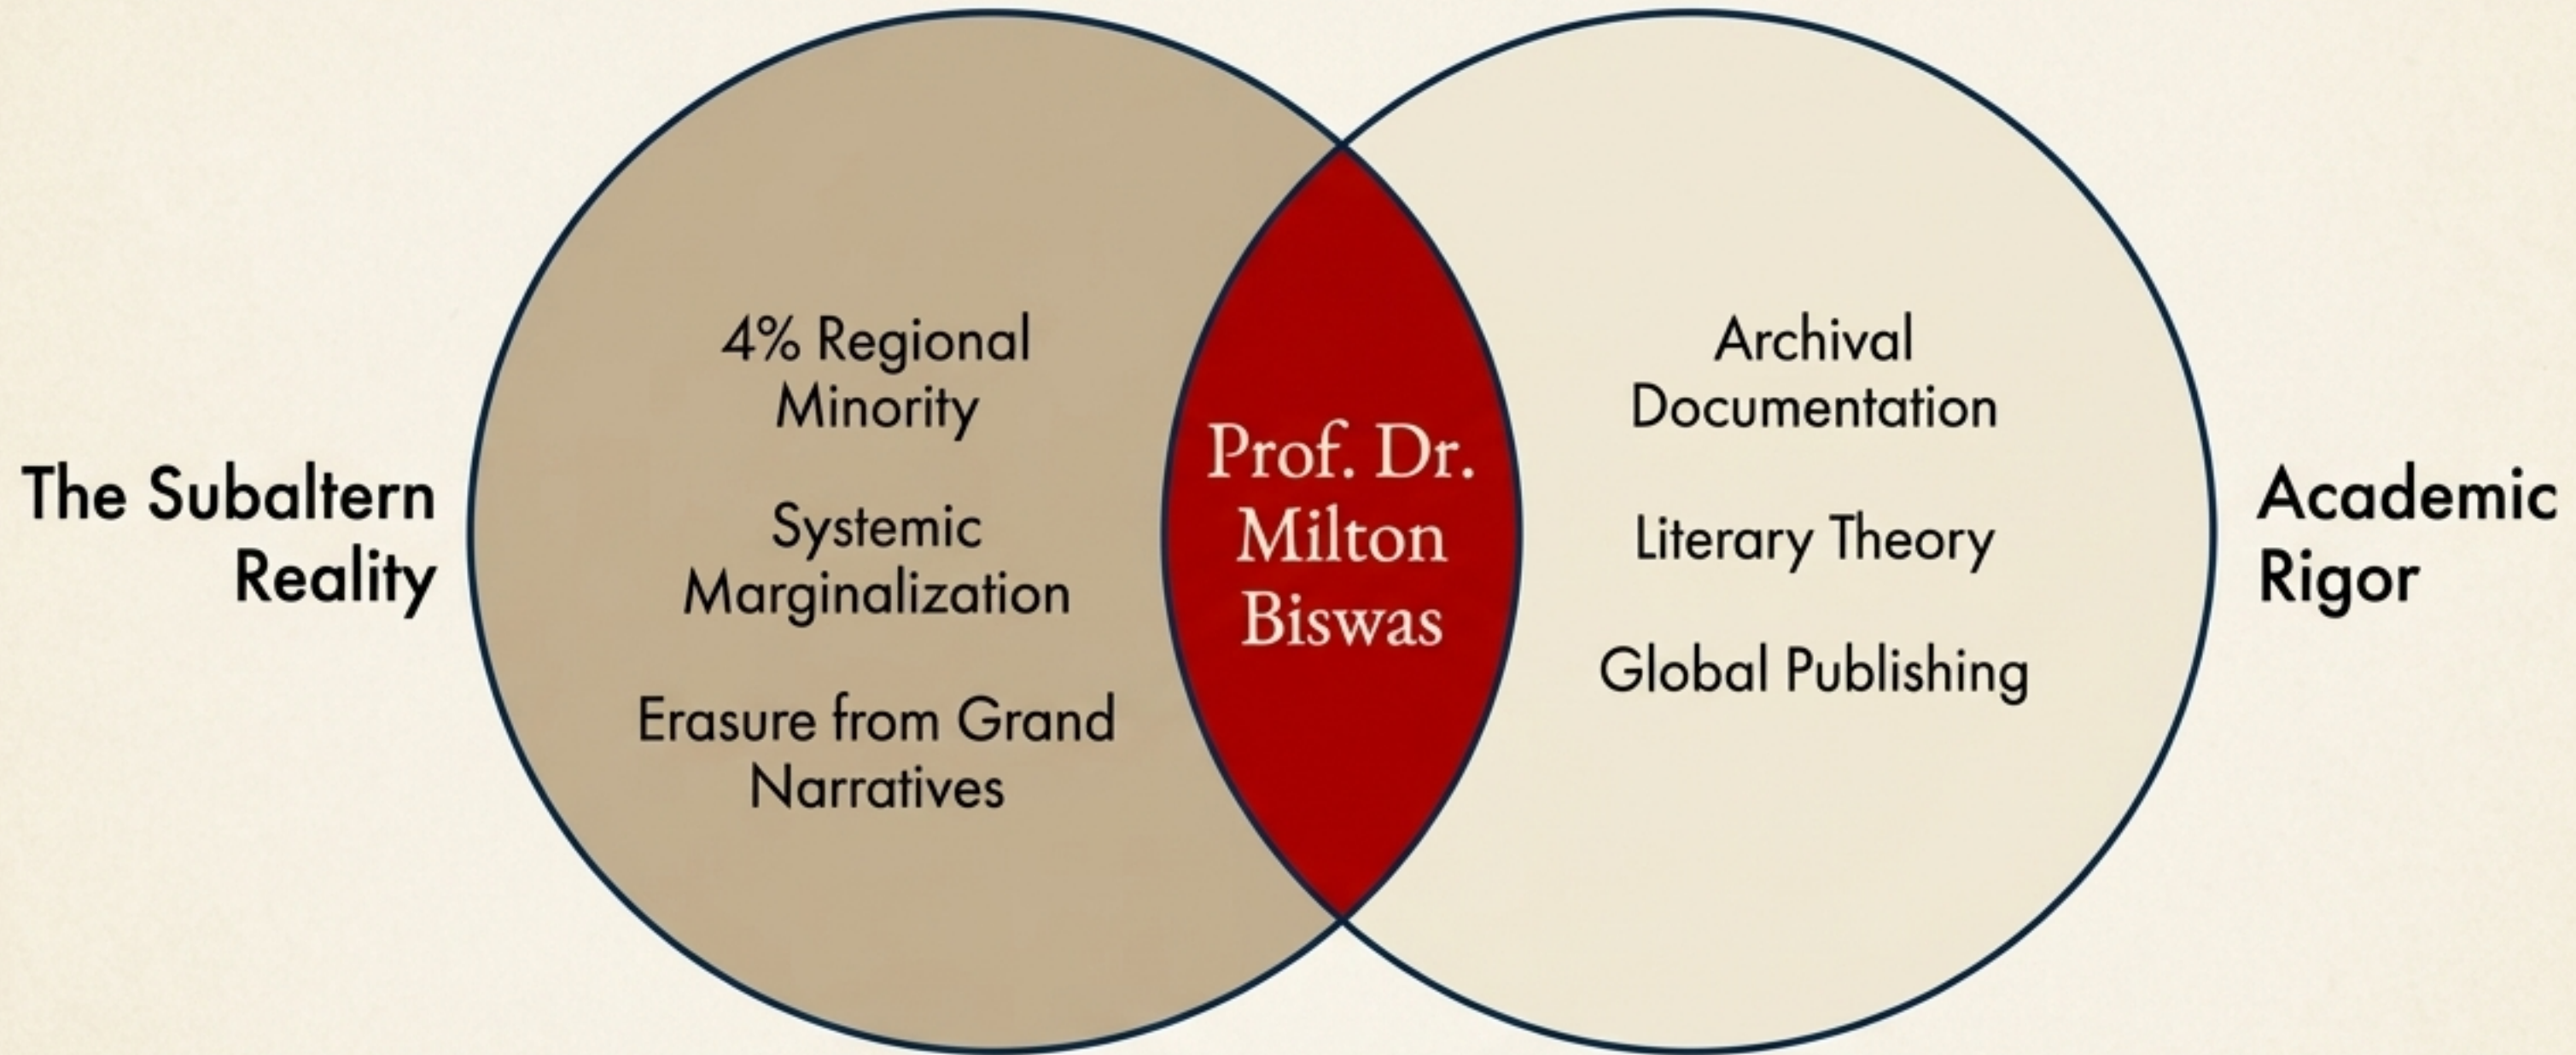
The Subaltern Reality

4% Regional Minority

Systemic Marginalization

Erasure from Grand Narratives

Prof. Dr. Milton Biswas

Archival Documentation

Literary Theory

Global Publishing

Academic Rigor